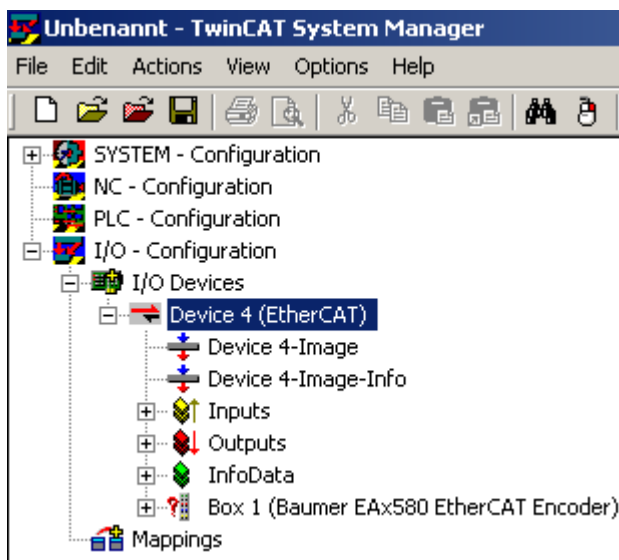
Unbenannt - TwinCAT System Manager

File Edit Actions View Options Help

SYSTEM - Configuration
NC - Configuration
PLC - Configuration
I/O - Configuration
I/O Devices
Device 4 (EtherCAT)
Device 4-Image
Device 4-Image-Info
Inputs
Outputs
InfoData
Box 1 (Baumer EAx580 EtherCAT Encoder)
Mappings